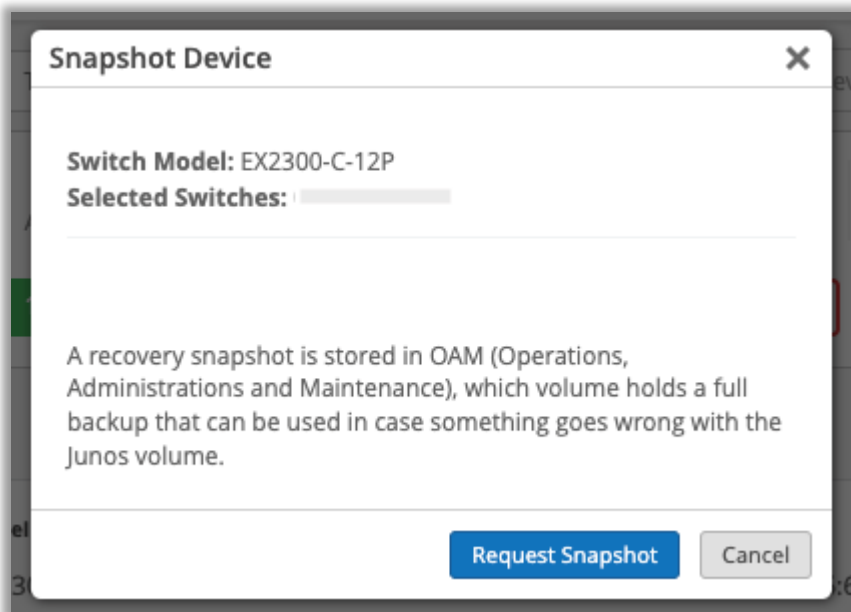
Snapshot Device
✕

Switch Model: EX2300-C-12P
Selected Switches: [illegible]

A recovery snapshot is stored in OAM (Operations, Administrations and Maintenance), which volume holds a full backup that can be used in case something goes wrong with the Junos volume.

Request Snapshot
Cancel